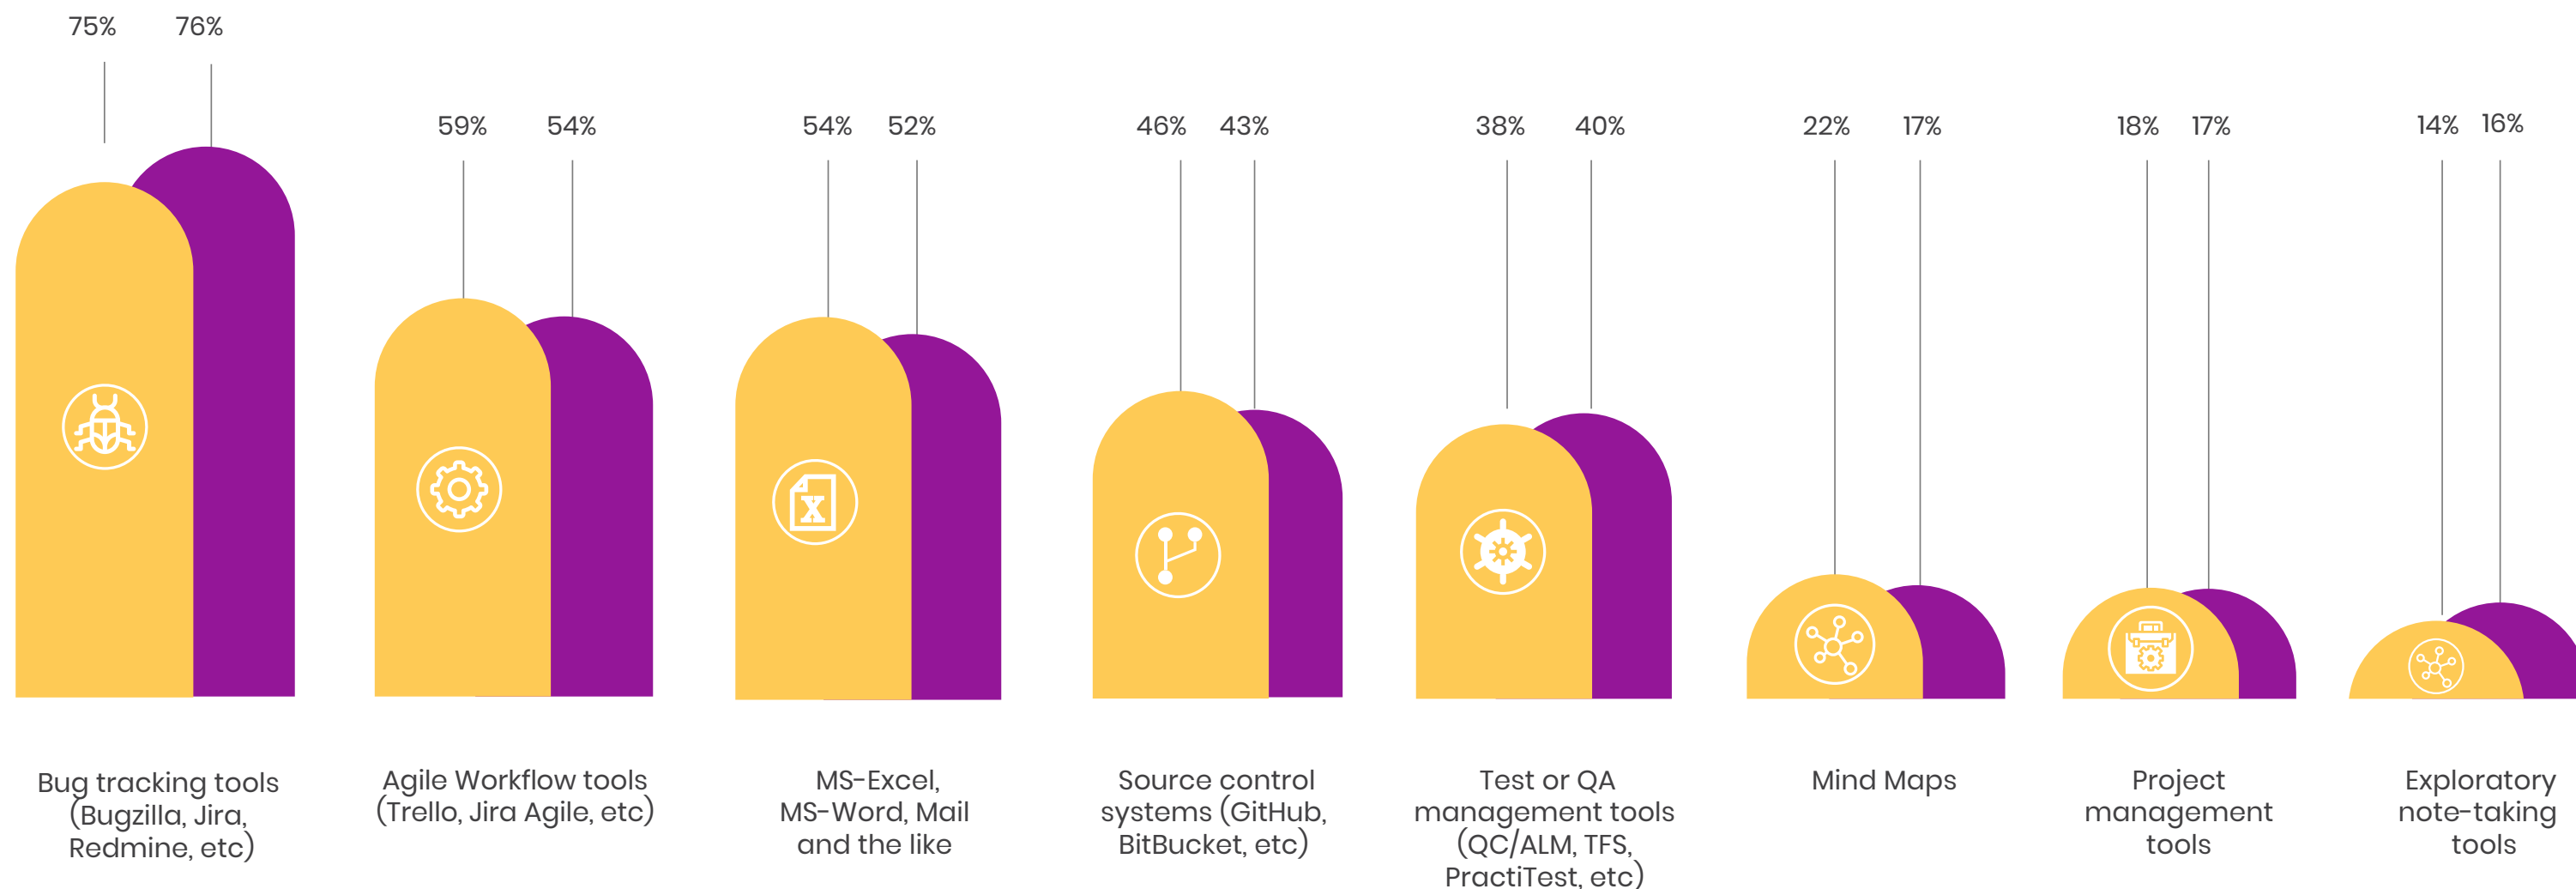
75% 76%

59% 54%

54% 52%

46% 43%

38% 40%

22% 17%

18% 17%

14% 16%

Bug tracking tools (Bugzilla, Jira, Redmine, etc)

Agile Workflow tools (Trello, Jira Agile, etc)

MS-Excel, MS-Word, Mail and the like

Source control systems (GitHub, BitBucket, etc)

Test or QA management tools (QC/ALM, TFS, PractiTest, etc)

Mind Maps

Project management tools

Exploratory note-taking tools